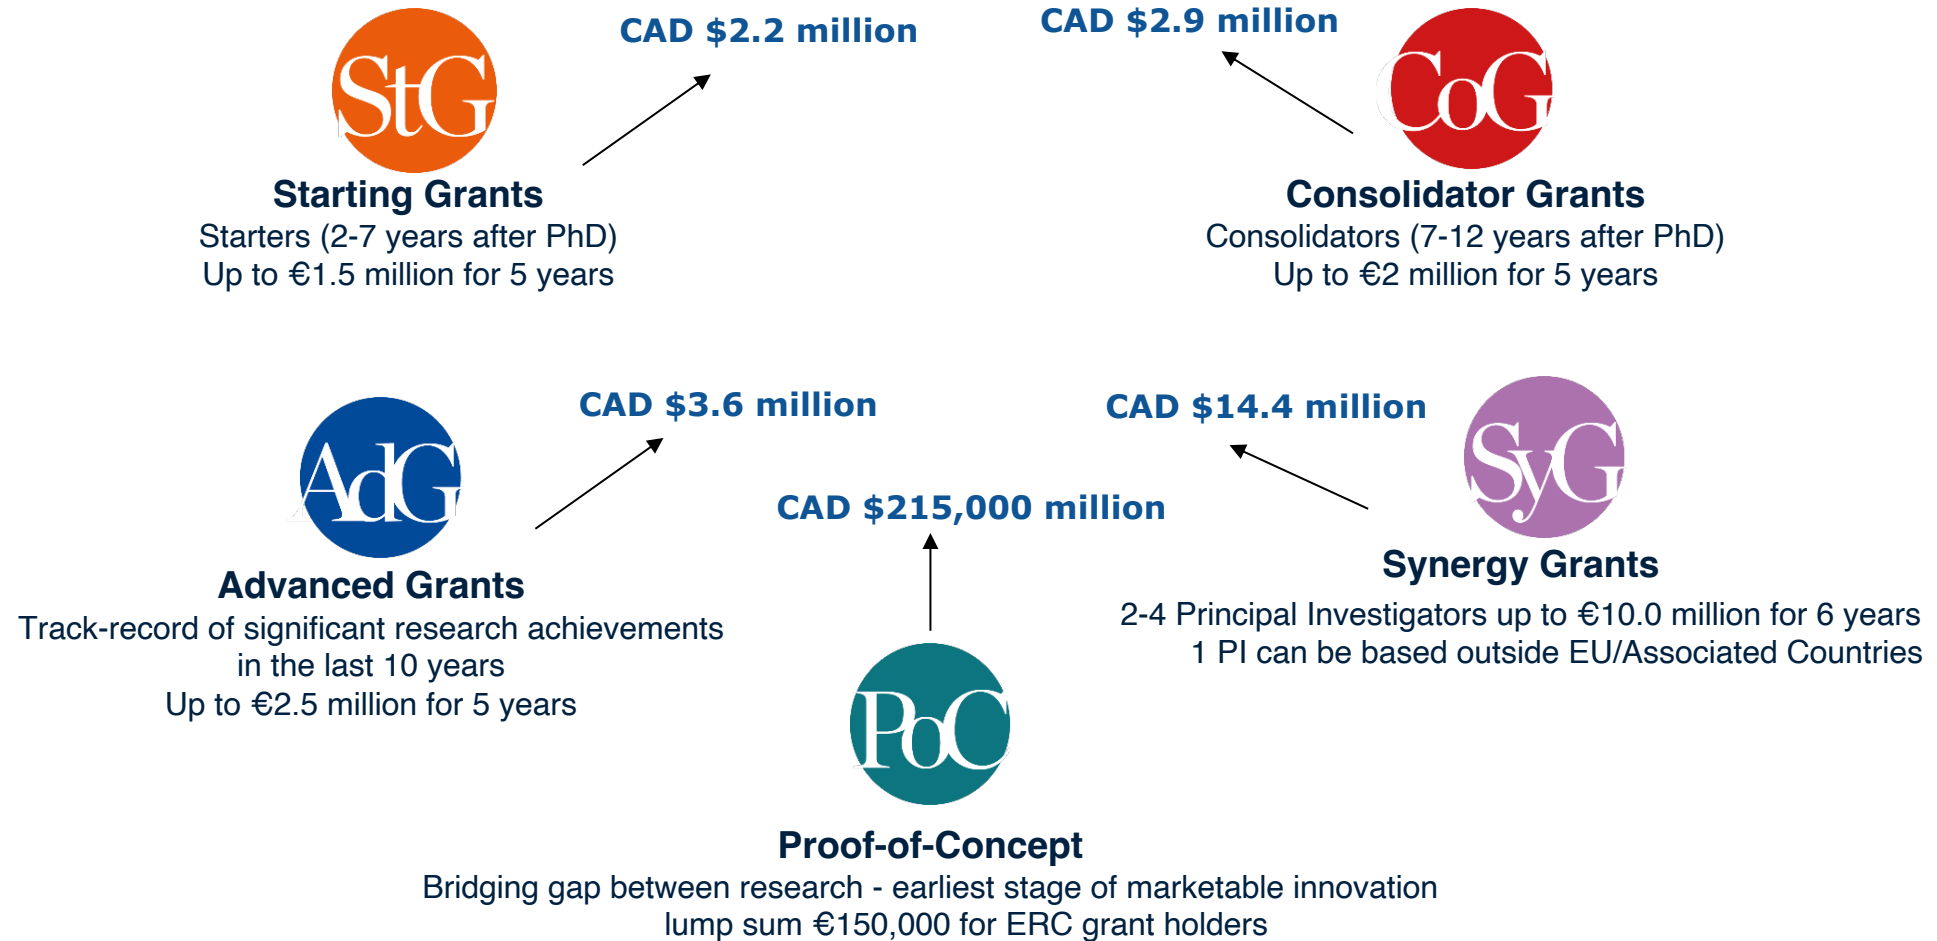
StG

CAD $2.2 million

CAD $2.9 million

CoG

Starting Grants
Starters (2-7 years after PhD)
Up to €1.5 million for 5 years

Consolidator Grants
Consolidators (7-12 years after PhD)
Up to €2 million for 5 years

CAD $3.6 million

CAD $14.4 million

SyG

AdG

CAD $215,000 million

Synergy Grants
2-4 Principal Investigators up to €10.0 million for 6 years
1 PI can be based outside EU/Associated Countries

Advanced Grants
Track-record of significant research achievements in the last 10 years
Up to €2.5 million for 5 years

PoC

Proof-of-Concept
Bridging gap between research - earliest stage of marketable innovation
lump sum €150,000 for ERC grant holders